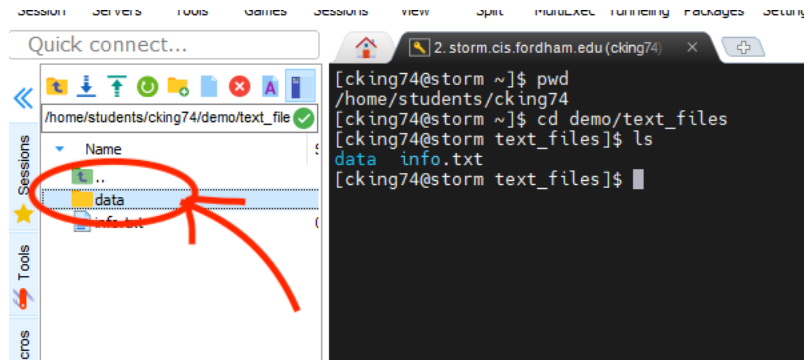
Session Servers Tools Games Sessions View Split MultiExec Tunneling Packages Settings

Quick connect...

2. storm.cis.fordham.edu (cking74)

/home/students/cking74/demo/text_file

Sessions
Tools
cros

Name
..
data
info.txt

[cking74@storm ~]$ pwd
/home/students/cking74
[cking74@storm ~]$ cd demo/text_files
[cking74@storm text_files]$ ls
data  info.txt
[cking74@storm text_files]$